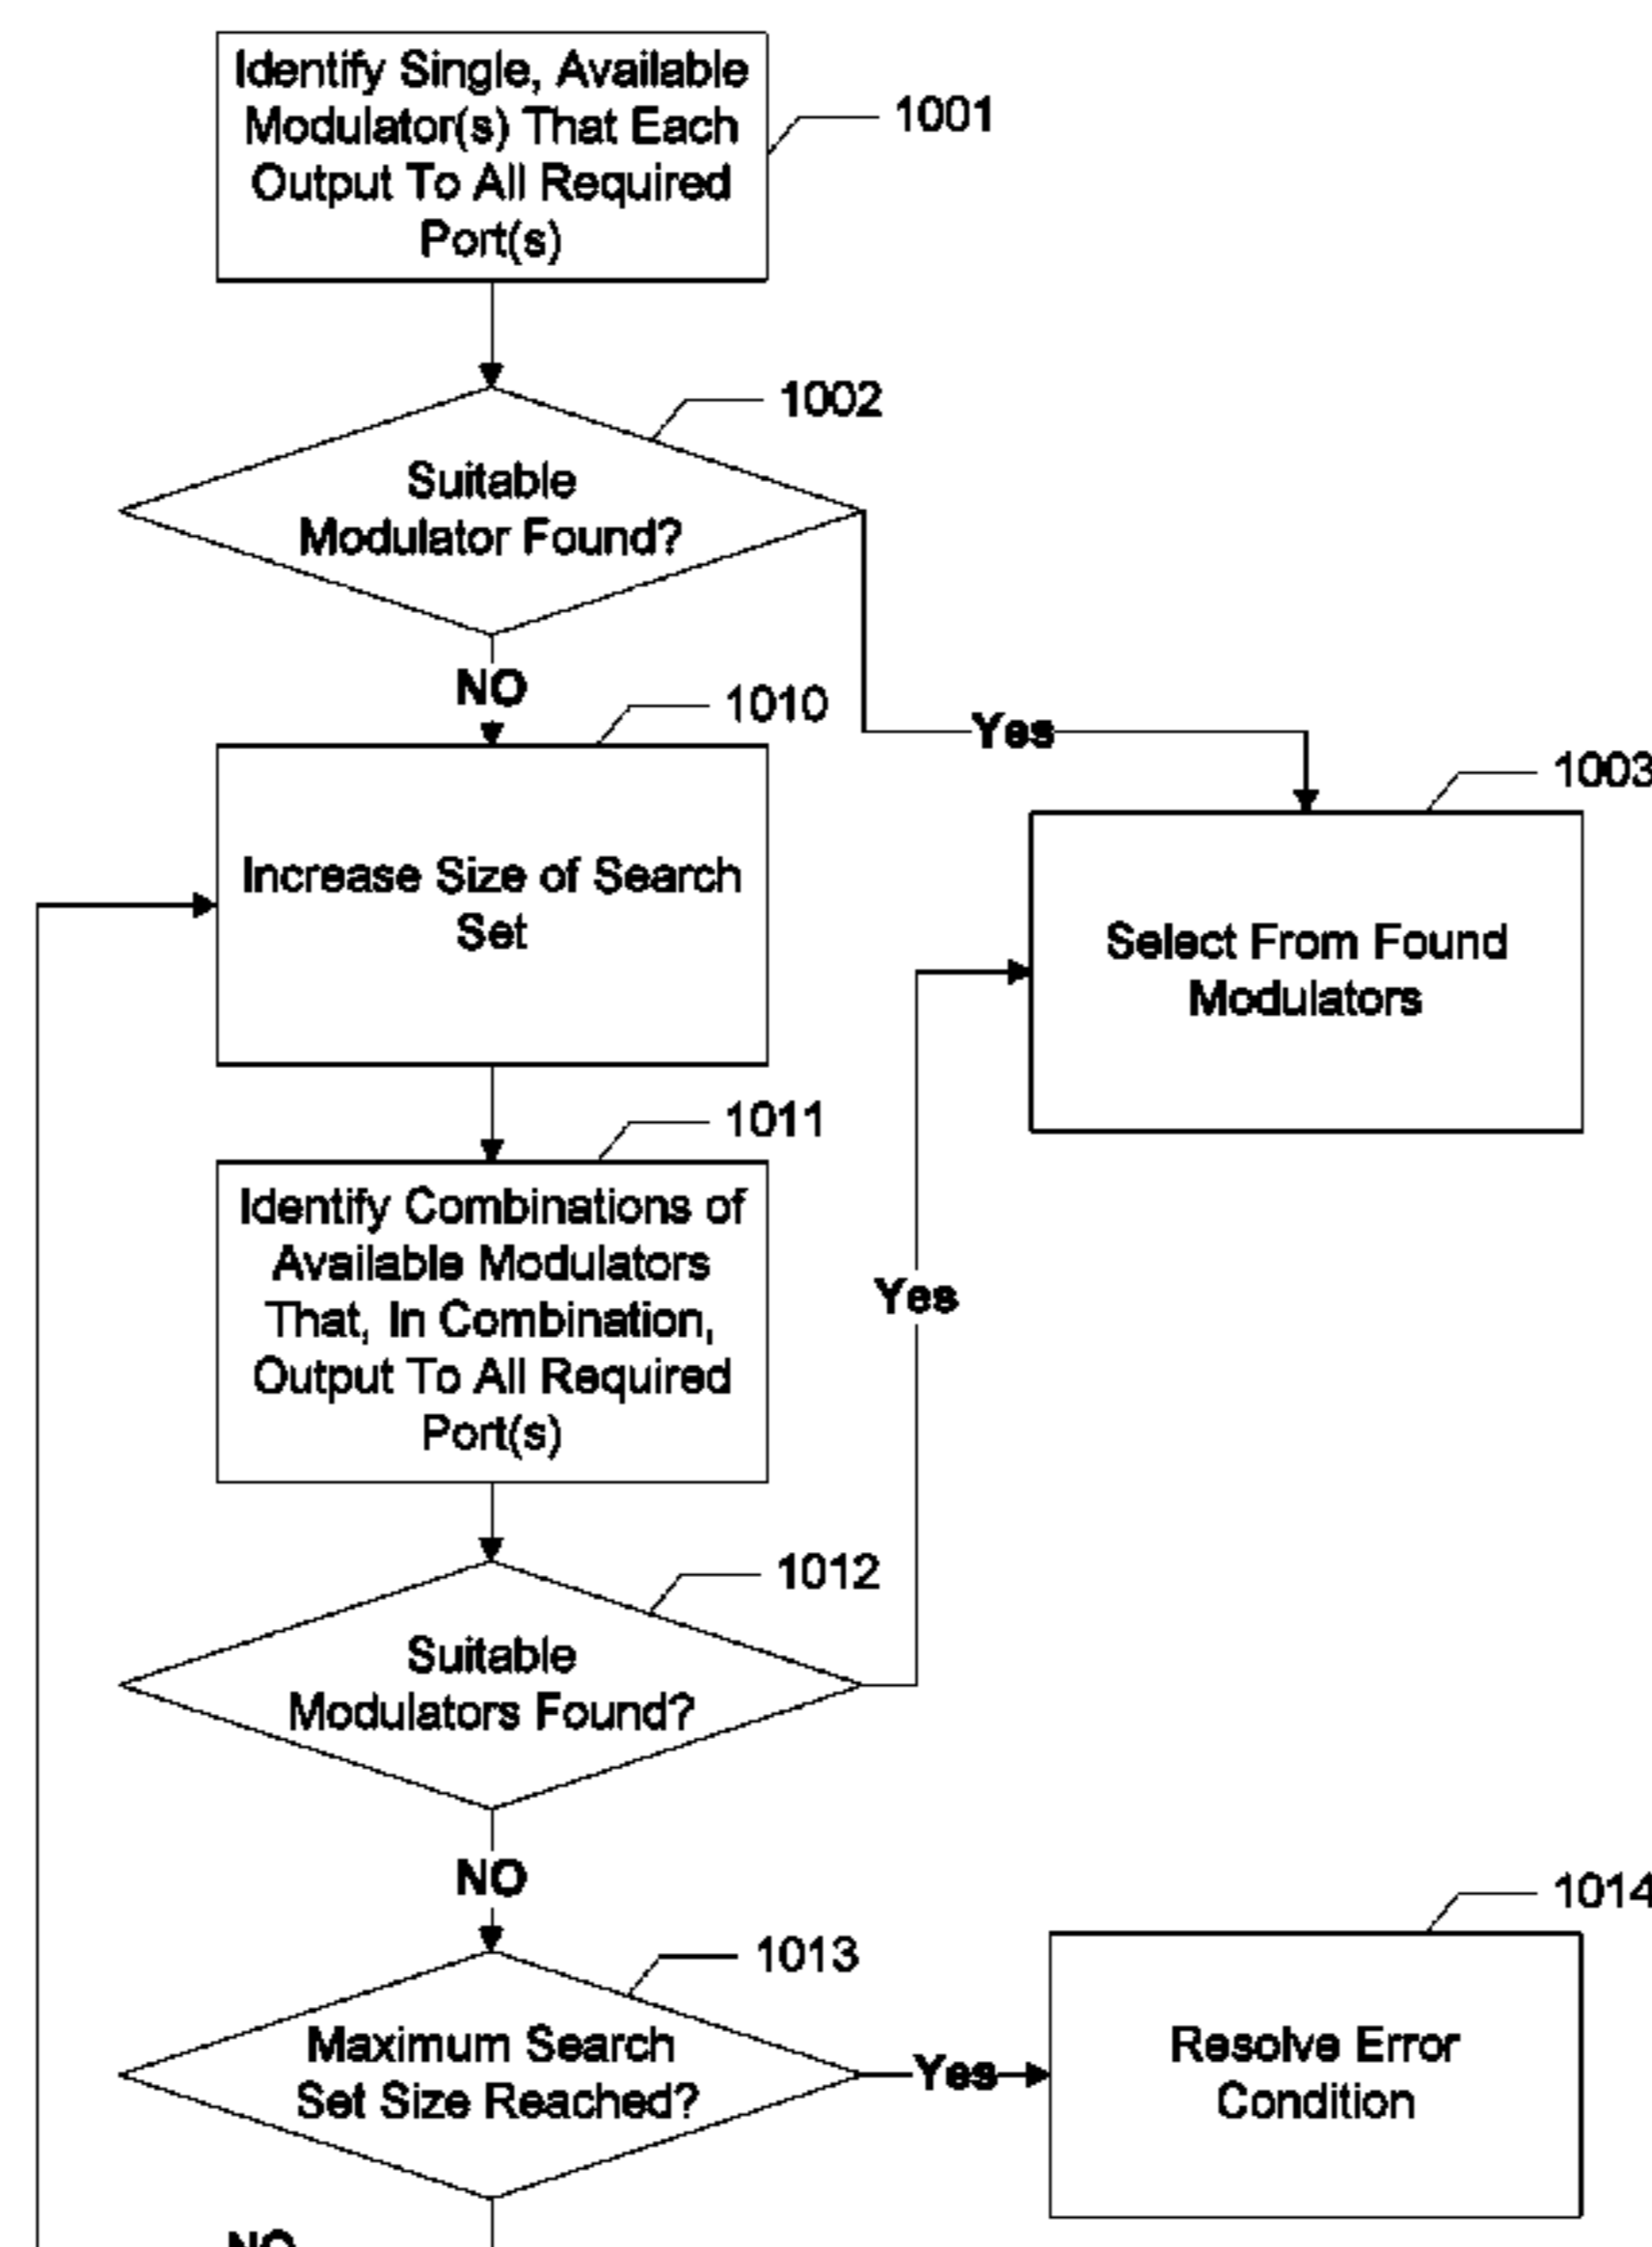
Identify Single, Available Modulator(s) That Each Output To All Required Port(s)

1001

1002

Suitable Modulator Found?

NO

Yes

1010

Increase Size of Search Set

1003

Select From Found Modulators

1011

Identify Combinations of Available Modulators That, In Combination, Output To All Required Port(s)

Yes

1012

Suitable Modulators Found?

NO

1014

1013

Maximum Search Set Size Reached?

Yes

Resolve Error Condition

NO